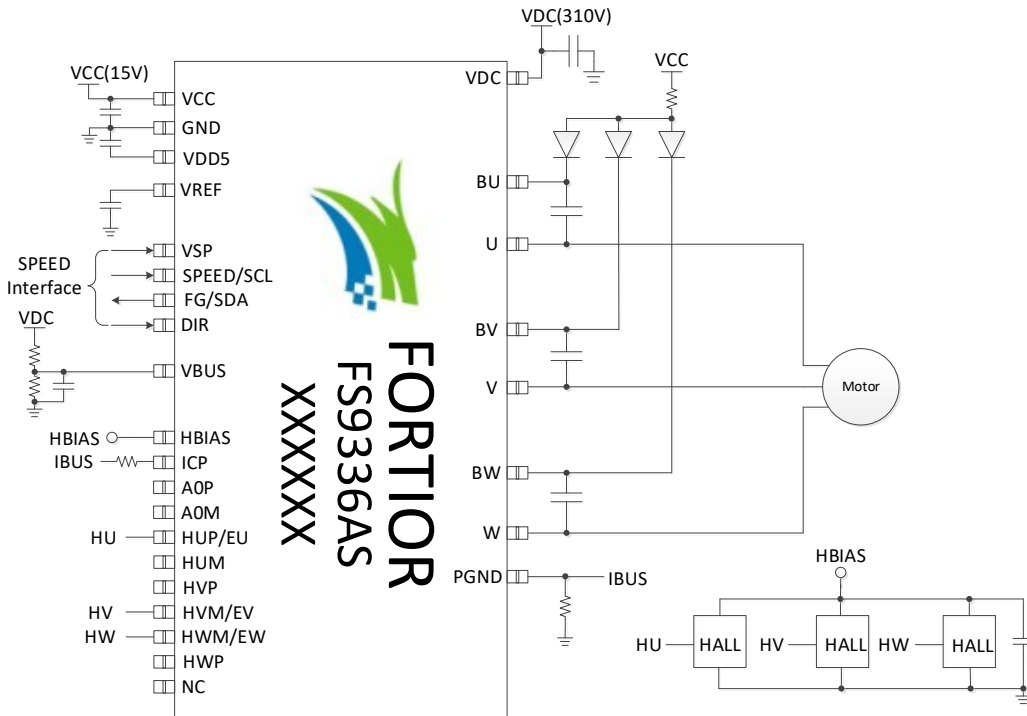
VDC(310V)

VCC(15V)

VCC

VDC

VCC

GND

VDD5

VREF

BU

VSP

U

SPEED Interface

SPEED/SCL

FG/SDA

DIR

VDC

BV

VBUS

FORTIOR

FS9336AS

XXXXXX

V

Motor

HBIAS

HBIAS

IBUS

ICP

A0P

A0M

BW

HU

HUP/EU

W

HUM

PGND

IBUS

HBIAS

HVP

HV

HVM/EV

HW

HWM/EW

HU

HALL

HV

HALL

HW

HALL

HWP

NC